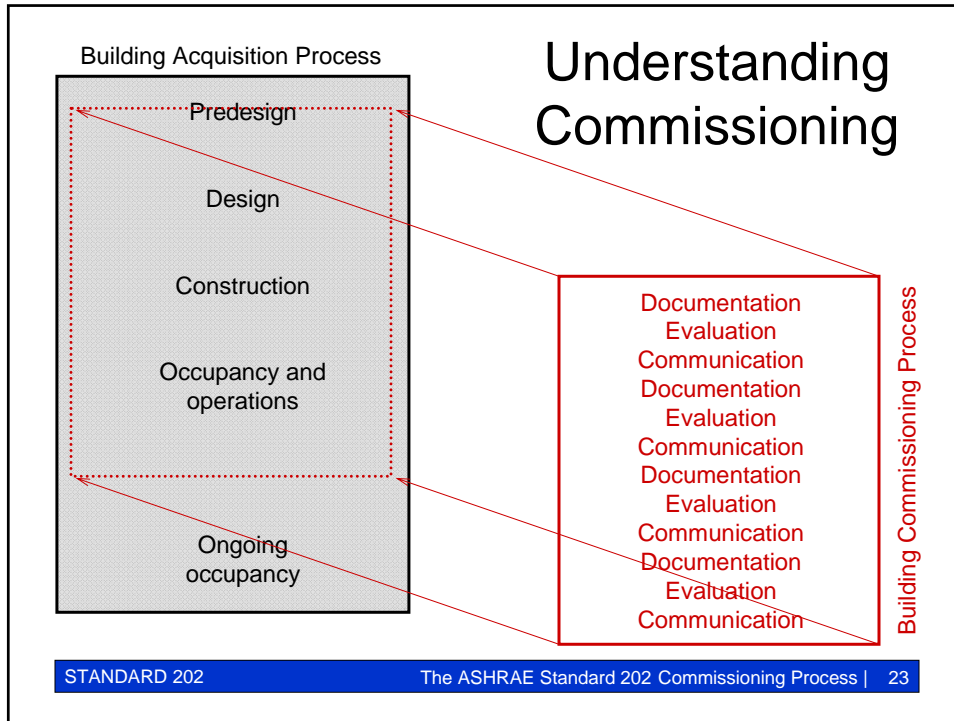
Building Acquisition Process

Understanding Commissioning

Predesign

Design

Construction

Occupancy and operations

Ongoing occupancy

Documentation
Evaluation
Communication
Documentation
Evaluation
Communication
Documentation
Evaluation
Communication
Documentation
Evaluation
Communication

Building Commissioning Process

STANDARD 202

The ASHRAE Standard 202 Commissioning Process | 23